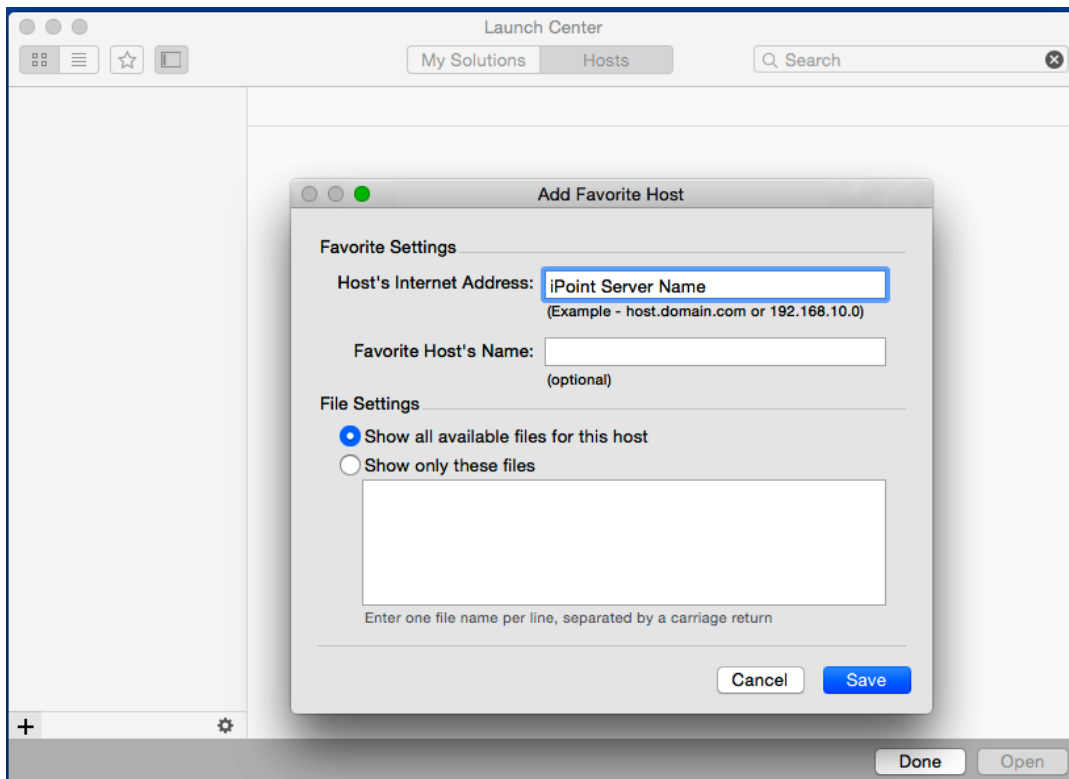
Launch Center

My Solutions
Hosts

Search

Add Favorite Host

Favorite Settings

Host's Internet Address: iPoint Server Name

(Example - host.domain.com or 192.168.10.0)

Favorite Host's Name:

(optional)

File Settings

Show all available files for this host

Show only these files

Enter one file name per line, separated by a carriage return

Cancel
Save

+

Done
Open